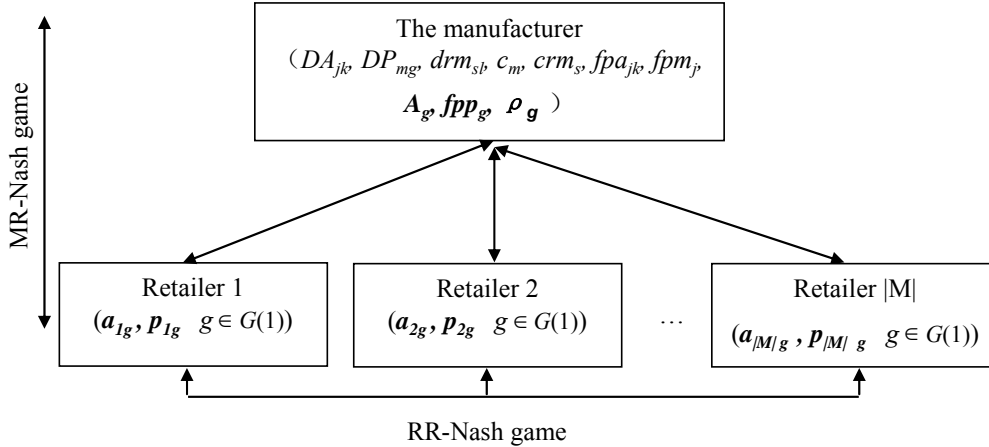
MR-Nash game

The manufacturer
（$DA_{jk}$, $DP_{mg}$, $drm_{sl}$, $c_m$, $crm_s$, $fpa_{jk}$, $fpm_j$, $\boldsymbol{A_g}$, $\boldsymbol{fpp_g}$, $\boldsymbol{\rho_g}$ ）

Retailer 1
($\boldsymbol{a_{1g}}$, $\boldsymbol{p_{1g}}$ $g \in G(1)$)

Retailer 2
($\boldsymbol{a_{2g}}$, $\boldsymbol{p_{2g}}$ $g \in G(1)$)

…

Retailer |M|
($\boldsymbol{a_{|M|g}}$ , $\boldsymbol{p_{|M|g}}$ $g \in G(1)$)

RR-Nash game